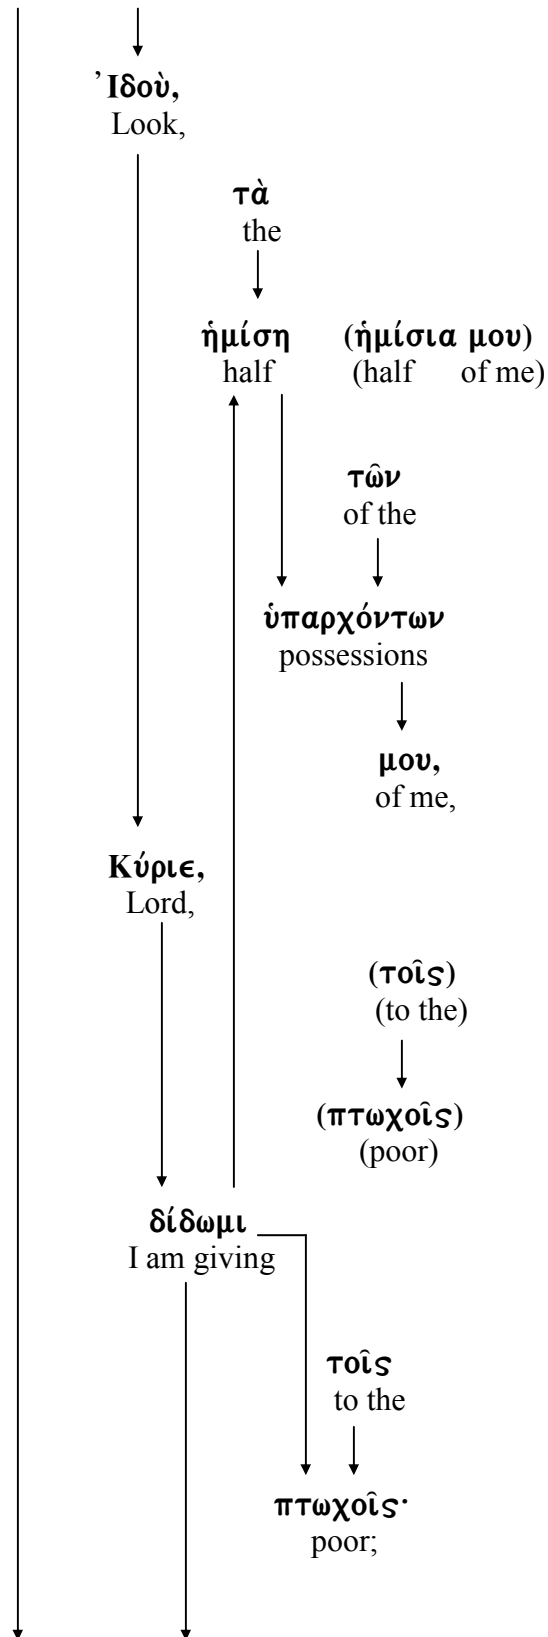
Ἰδοὺ,
Look,

τὰ
the

ἡμίση
half

(ἡμίσια μου)
(half of me)

τῶν
of the

ὑπαρχόντων
possessions

μου,
of me,

Κύριε,
Lord,

(τοῖς)
(to the)

(πτωχοῖς)
(poor)

δίδωμι
I am giving

τοῖς
to the

πτωχοῖς·
poor;